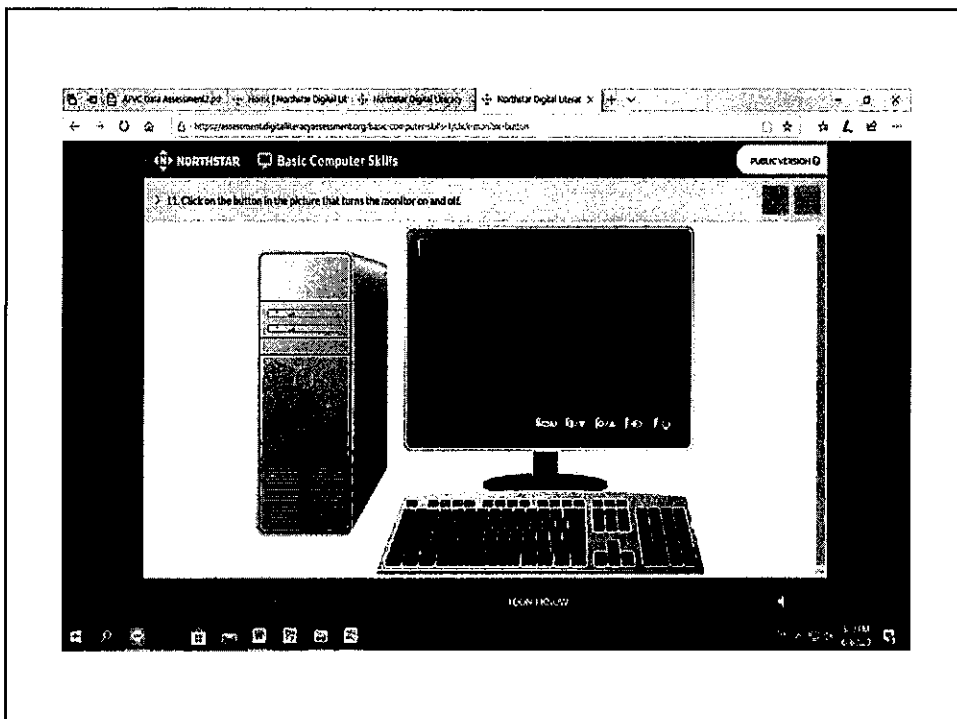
AIVC Data Assessment2.pd | Home | Northstar Digital Lit | Northstar Digital Literacy | Northstar Digital Literat ×

https://assessment.digitalliteracyassessment.org/basic-computer-skills-1/click-monitor-button

NORTHSTAR Basic Computer Skills

PUBLIC VERSION

11. Click on the button in the picture that turns the monitor on and off.

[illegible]

LOGIN HELP NOW